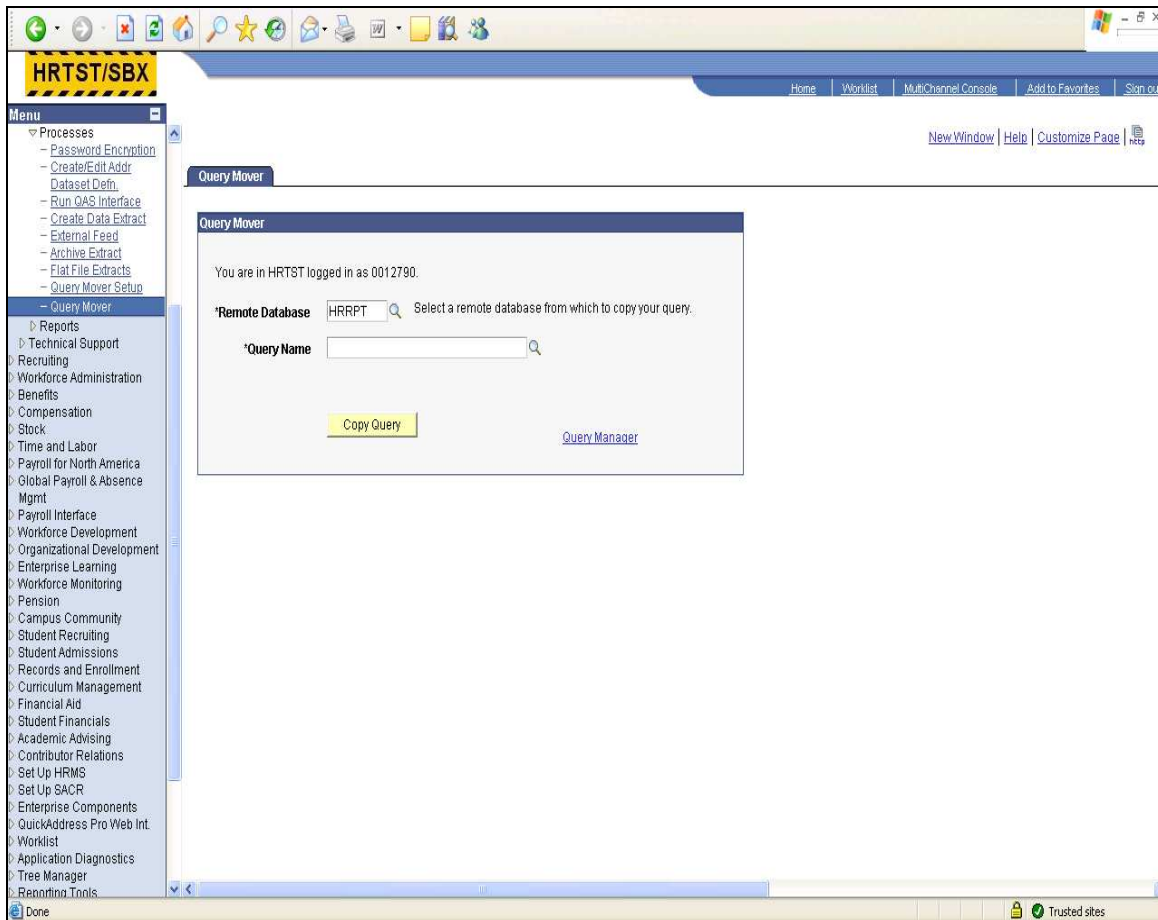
HRTST/SBX

Home | Worklist | MultiChannel Console | Add to Favorites | Sign ou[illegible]

Menu

Processes
- Password Encryption
- Create/Edit Addr Dataset Defn.
- Run QAS Interface
- Create Data Extract
- External Feed
- Archive Extract
- Flat File Extracts
- Query Mover Setup
- Query Mover
Reports
Technical Support
Recruiting
Workforce Administration
Benefits
Compensation
Stock
Time and Labor
Payroll for North America
Global Payroll & Absence Mgmt
Payroll Interface
Workforce Development
Organizational Development
Enterprise Learning
Workforce Monitoring
Pension
Campus Community
Student Recruiting
Student Admissions
Records and Enrollment
Curriculum Management
Financial Aid
Student Financials
Academic Advising
Contributor Relations
Set Up HRMS
Set Up SACR
Enterprise Components
QuickAddress Pro Web Int.
Worklist
Application Diagnostics
Tree Manager
Reporting Tools

New Window | Help | Customize Page | http

Query Mover

Query Mover

You are in HRTST logged in as 0012790.

*Remote Database HRRPT Select a remote database from which to copy your query.

*Query Name

Copy Query

Query Manager

Done

Trusted sites